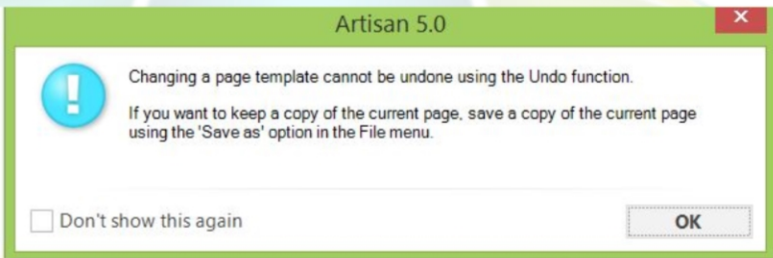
Artisan 5.0

Changing a page template cannot be undone using the Undo function.

If you want to keep a copy of the current page, save a copy of the current page using the 'Save as' option in the File menu.

Don't show this again

OK